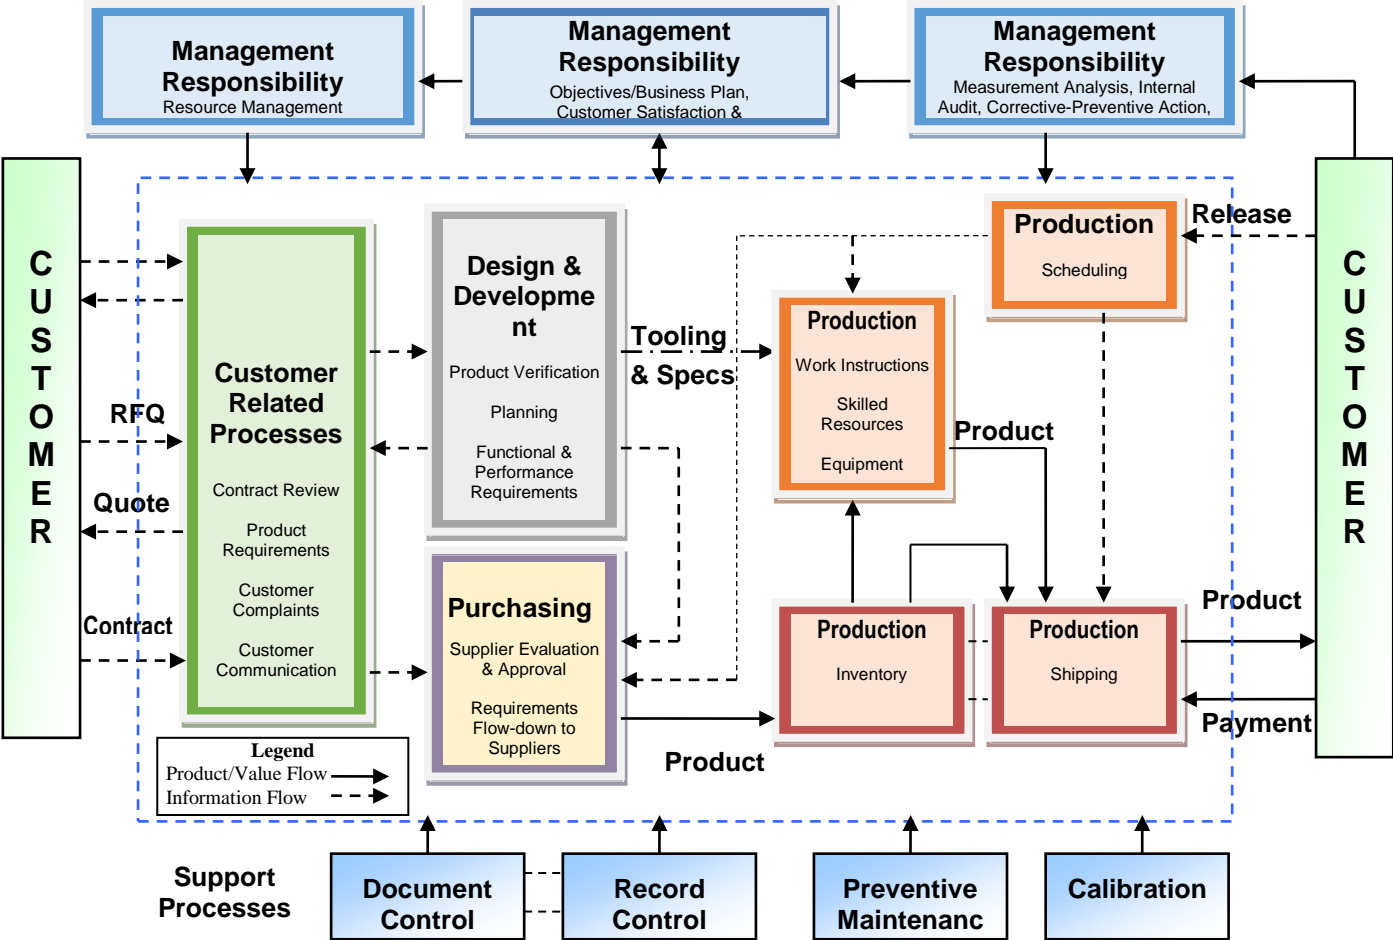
Management Responsibility
Resource Management

Management Responsibility
Objectives/Business Plan, Customer Satisfaction &

Management Responsibility
Measurement Analysis, Internal Audit, Corrective-Preventive Action,

C U S T O M E R

RFQ

Quote

Contract

Customer Related Processes
Contract Review
Product Requirements
Customer Complaints
Customer Communication

Design & Developme nt
Product Verification
Planning
Functional & Performance Requirements

Tooling & Specs

Production
Work Instructions
Skilled Resources
Equipment

Production
Scheduling

Release

Product

Purchasing
Supplier Evaluation & Approval
Requirements Flow-down to Suppliers

Production
Inventory

Production
Shipping

Product

Payment

Product

C U S T O M E R

Legend
Product/Value Flow
Information Flow

Support Processes

Document Control

Record Control

Preventive Maintenanc

Calibration